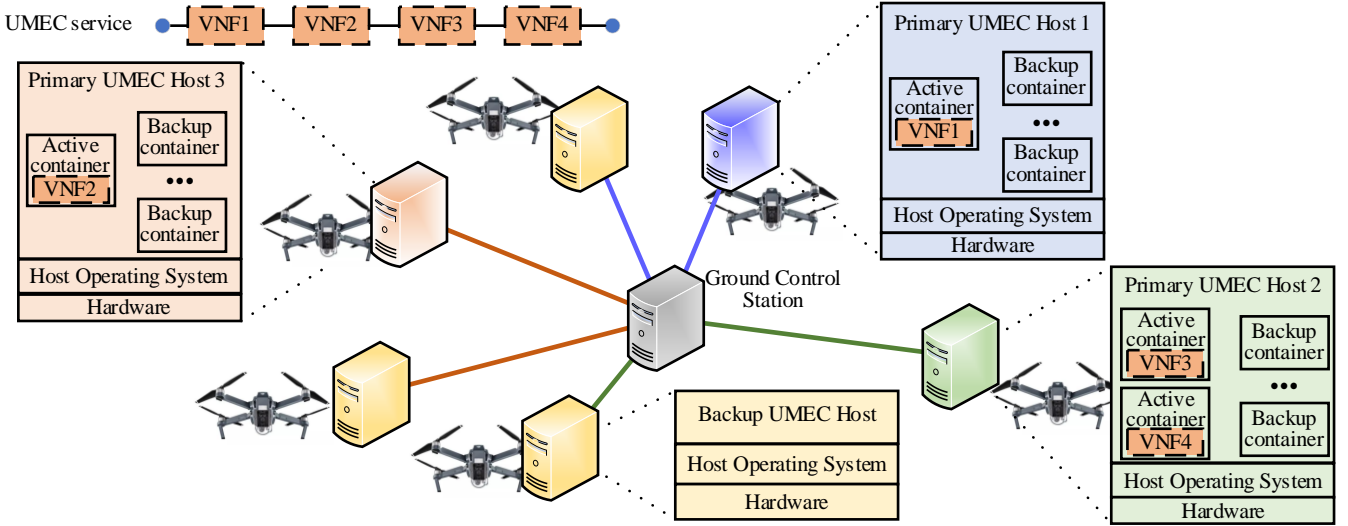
UMEC service VNF1 VNF2 VNF3 VNF4

Primary UMEC Host 3
Active container
VNF2
Backup container
•••
Backup container
Host Operating System
Hardware

Primary UMEC Host 1
Active container
VNF1
Backup container
•••
Backup container
Host Operating System
Hardware

Ground Control Station

Primary UMEC Host 2
Active container
VNF3
Active container
VNF4
Backup container
•••
Backup container
Host Operating System
Hardware

Backup UMEC Host
Host Operating System
Hardware